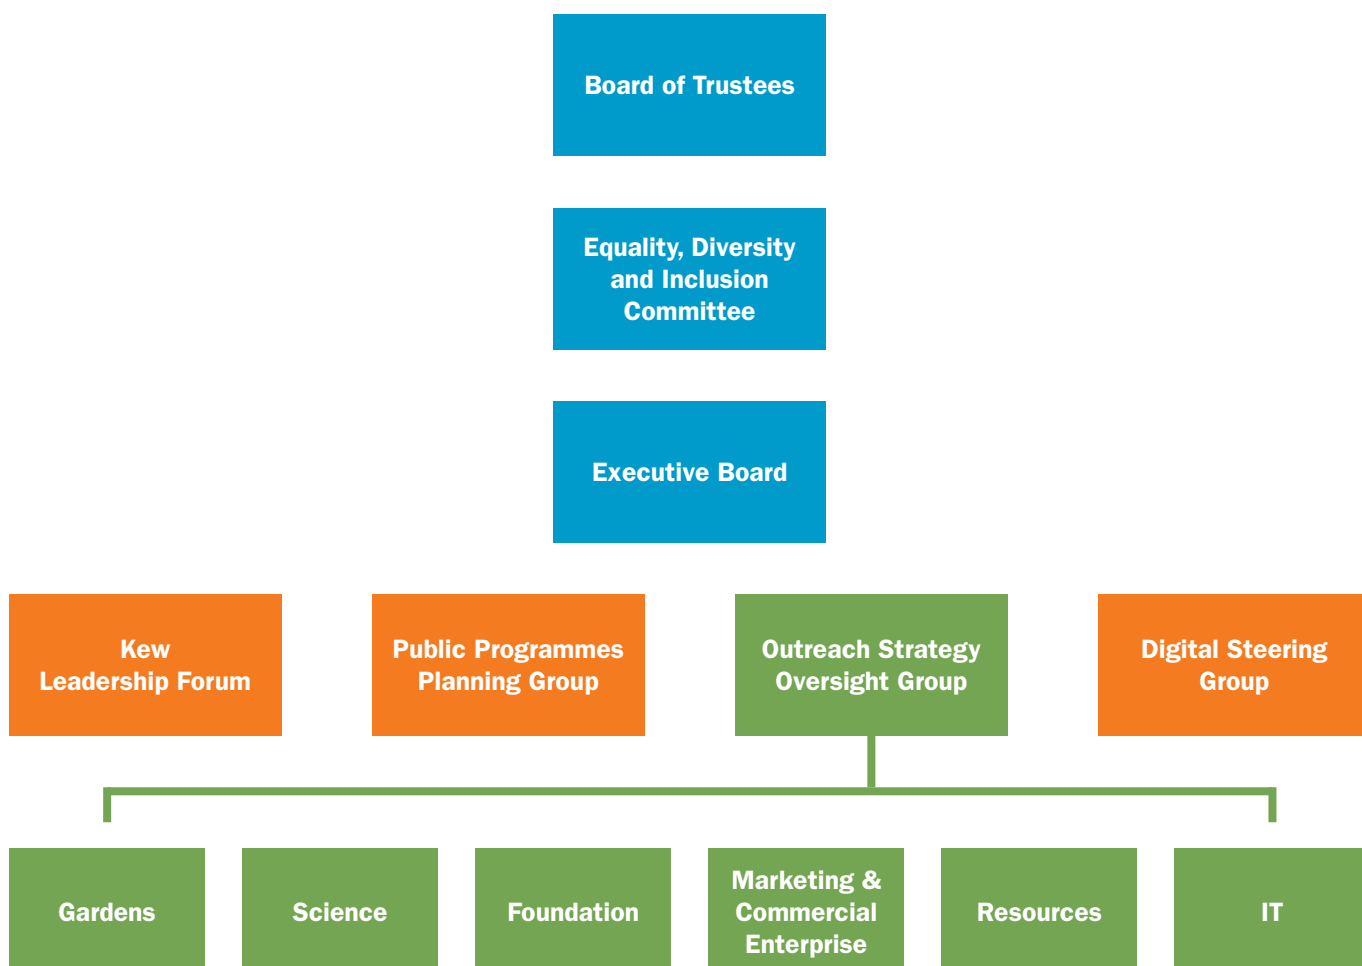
Board of Trustees

Equality, Diversity and Inclusion Committee

Executive Board

Kew Leadership Forum

Public Programmes Planning Group

Outreach Strategy Oversight Group

Digital Steering Group

Gardens

Science

Foundation

Marketing & Commercial Enterprise

Resources

IT